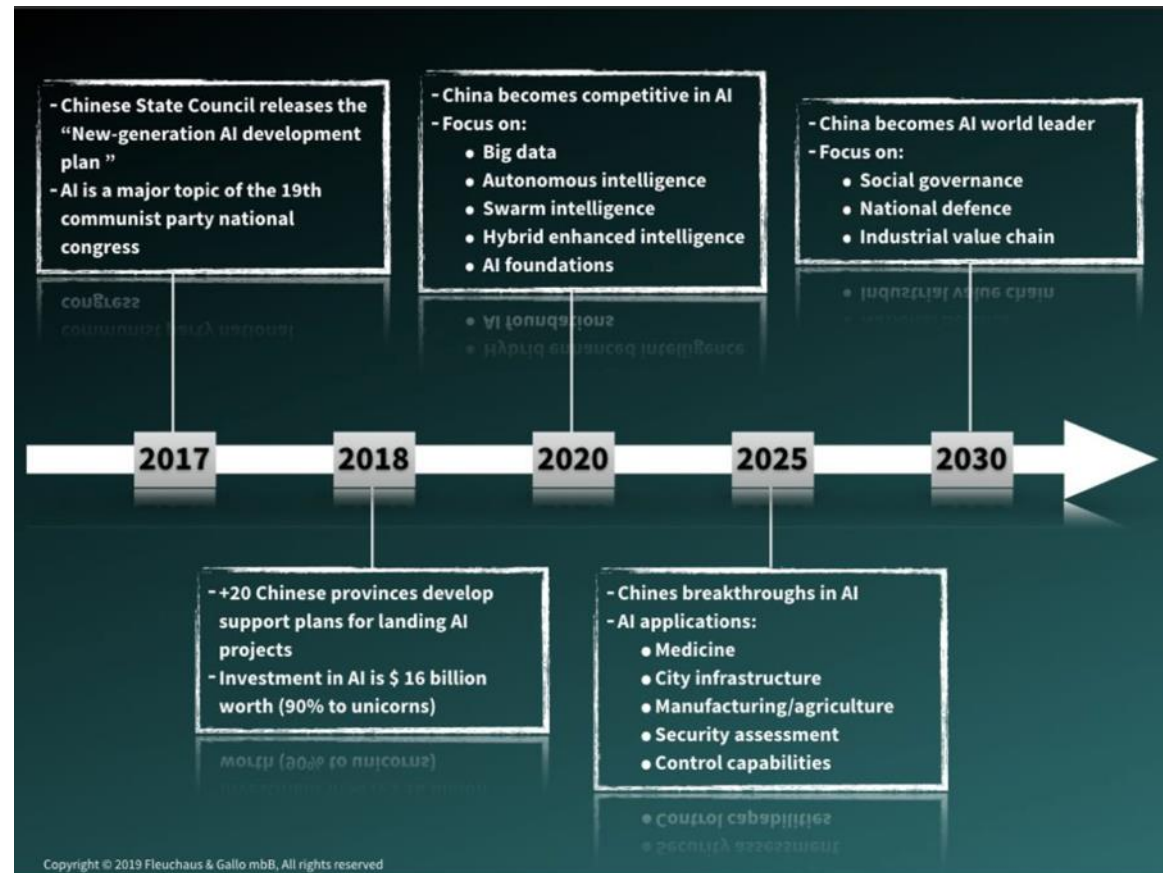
- Chinese State Council releases the "New-generation AI development plan "
- AI is a major topic of the 19th communist party national congress

- China becomes competitive in AI
- Focus on:
• Big data
• Autonomous intelligence
• Swarm intelligence
• Hybrid enhanced intelligence
• AI foundations

- China becomes AI world leader
- Focus on:
• Social governance
• National defence
• Industrial value chain

2017

2018

2020

2025

2030

- +20 Chinese provinces develop support plans for landing AI projects
- Investment in AI is $ 16 billion worth (90% to unicorns)

- Chines breakthroughs in AI
- AI applications:
• Medicine
• City infrastructure
• Manufacturing/agriculture
• Security assessment
• Control capabilities

Copyright © 2019 Fleuchaus & Gallo mbB, All rights reserved